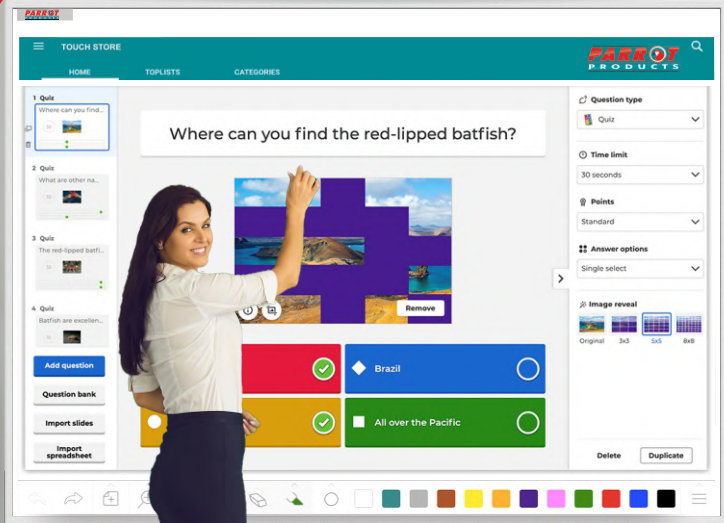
PARROT

TOUCH STORE

HOME TOPLISTS CATEGORIES

PARROT PRODUCTS

1 Quiz
Where can you find...

2 Quiz
What are other na...

3 Quiz
The red-lipped batfi...

4 Quiz
Batfish are excellen...

Add question

Question bank

Import slides

Import spreadsheet

Where can you find the red-lipped batfish?

Remove

Brazil

All over the Pacific

Question type
Quiz

Time limit
30 seconds

Points
Standard

Answer options
Single select

Image reveal
Original 3x3 5x5 8x8

Delete Duplicate